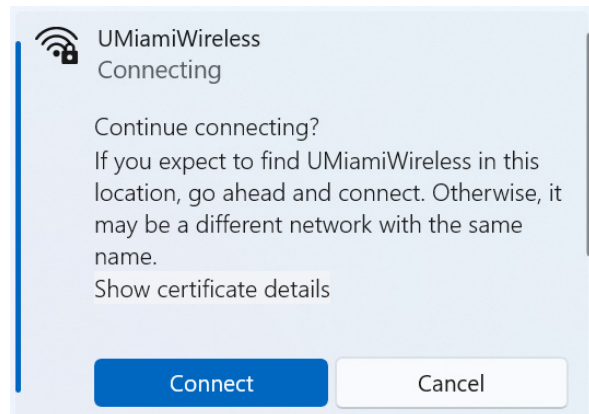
UMiamiWireless
Connecting

Continue connecting?
If you expect to find UMiamiWireless in this location, go ahead and connect. Otherwise, it may be a different network with the same name.
Show certificate details

Connect

Cancel